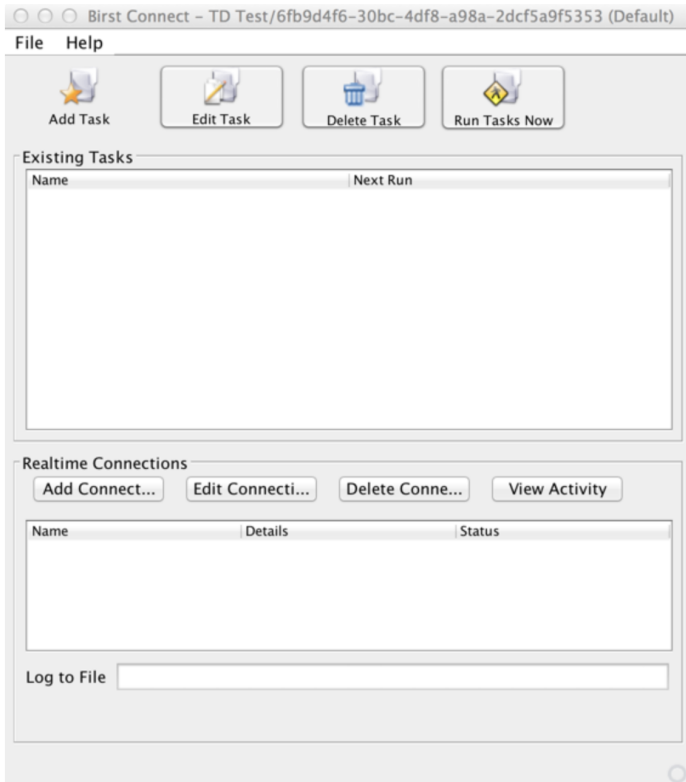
Birst Connect - TD Test/6fb9d4f6-30bc-4df8-a98a-2dcf5a9f5353 (Default)

File Help

Add Task
Edit Task
Delete Task
Run Tasks Now

Existing Tasks

| Name | Next Run |
|---|---|

Realtime Connections

Add Connect...
Edit Connecti...
Delete Conne...
View Activity

| Name | Details | Status |
|---|---|---|

Log to File